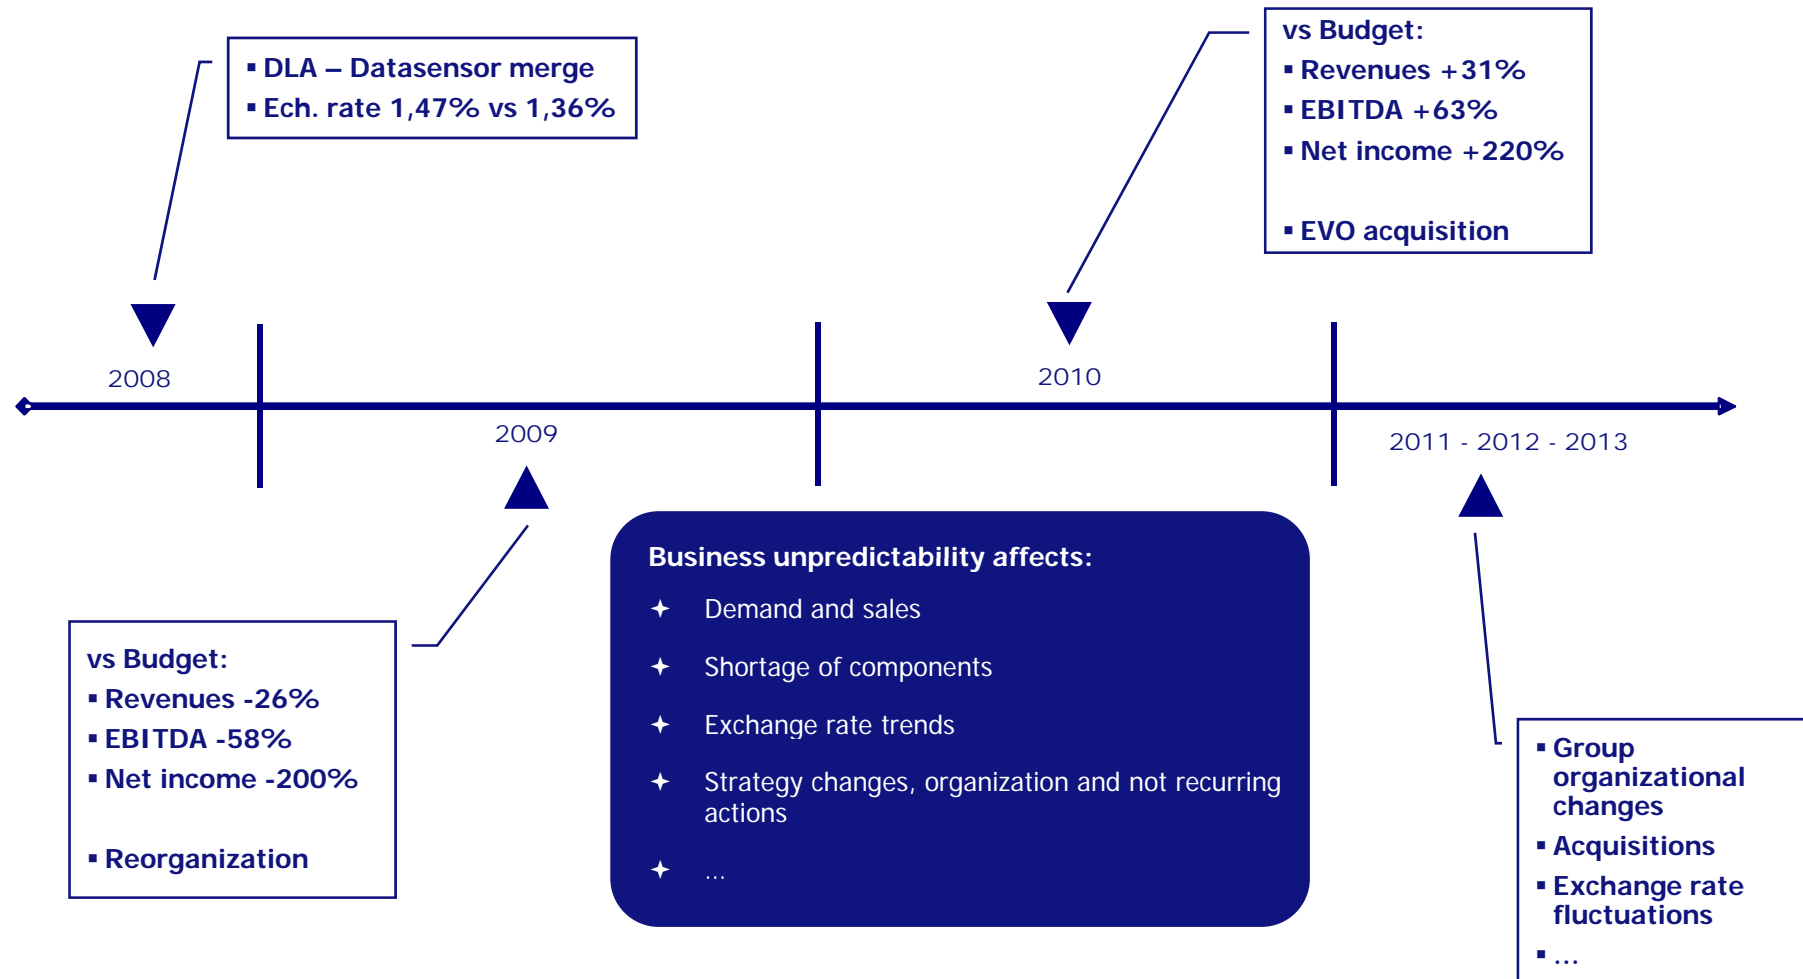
▪ DLA – Datasensor merge
▪ Ech. rate 1,47% vs 1,36%

vs Budget:
▪ Revenues +31%
▪ EBITDA +63%
▪ Net income +220%

▪ EVO acquisition

2008

2010

2009

2011 - 2012 - 2013

vs Budget:
▪ Revenues -26%
▪ EBITDA -58%
▪ Net income -200%

▪ Reorganization

Business unpredictability affects:
✦ Demand and sales
✦ Shortage of components
✦ Exchange rate trends
✦ Strategy changes, organization and not recurring actions
✦ ...

▪ Group organizational changes
▪ Acquisitions
▪ Exchange rate fluctuations
▪ ...